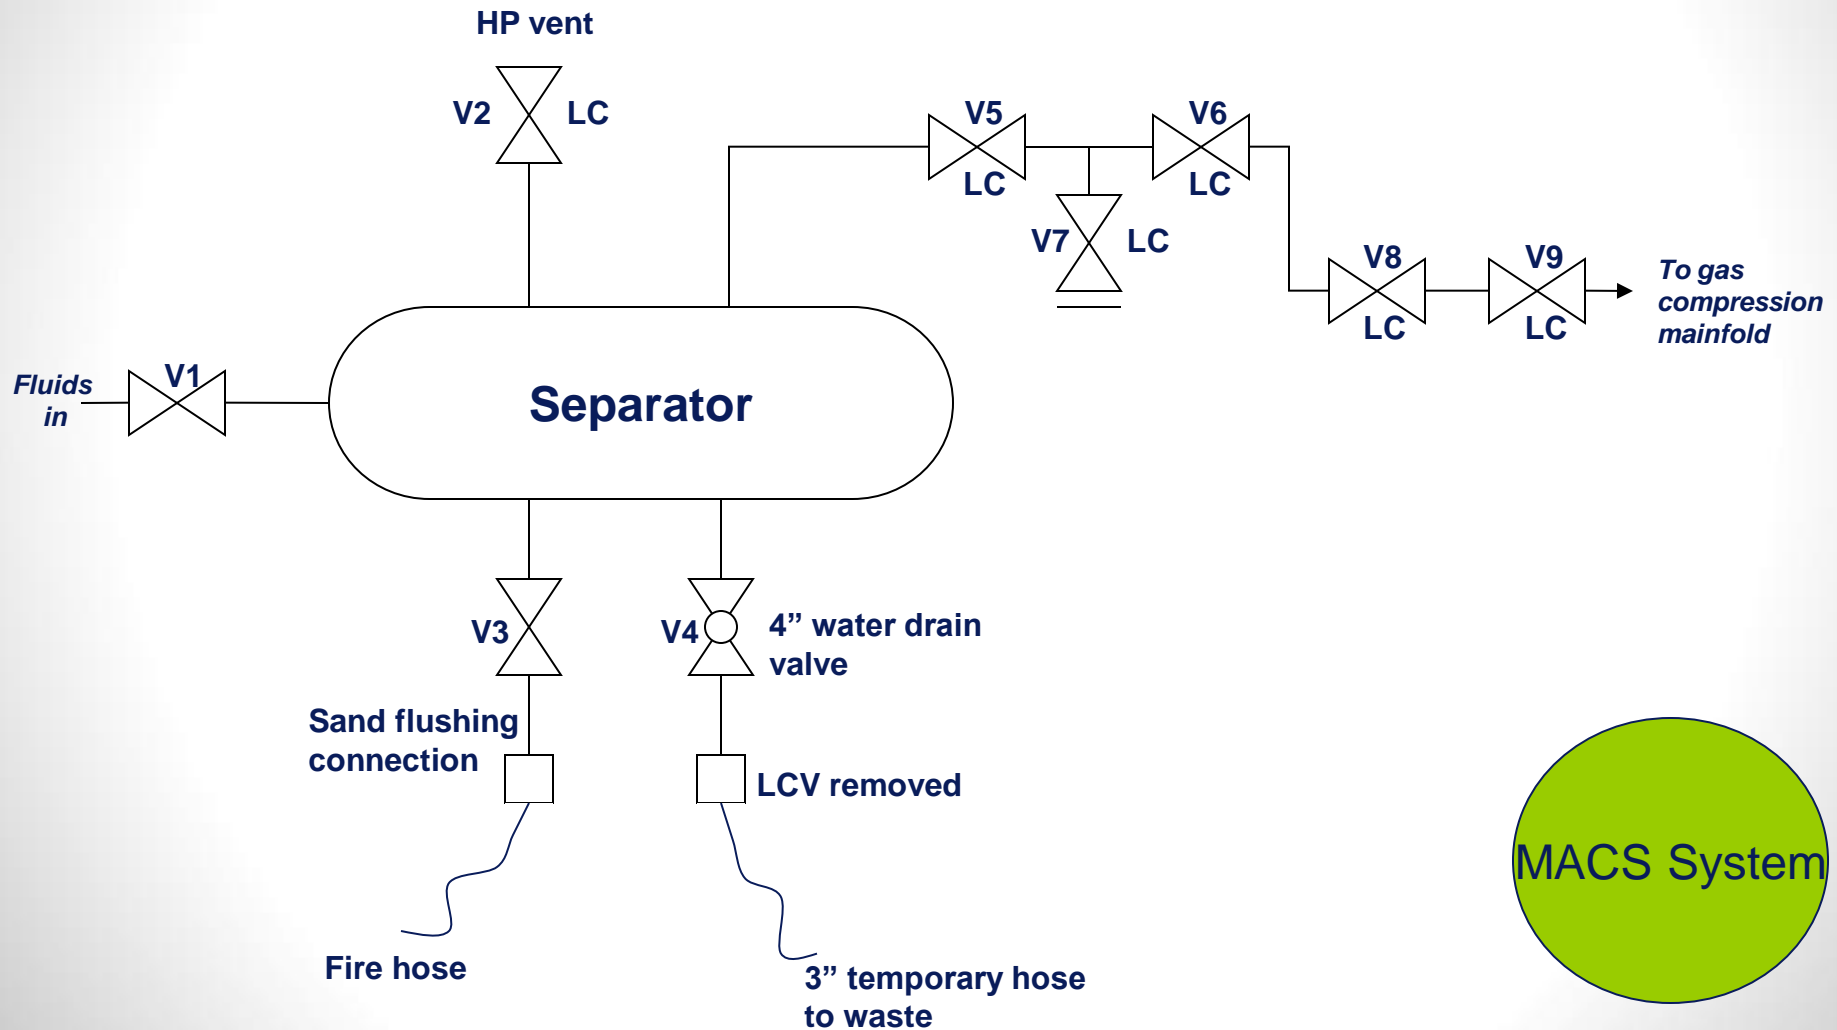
HP vent

V2 LC

V5 LC

V6 LC

V7 LC

V8 LC

V9 LC

To gas compression mainfold

Fluids in

V1

Separator

V3

V4

4” water drain valve

Sand flushing connection

LCV removed

Fire hose

3” temporary hose to waste

MACS System